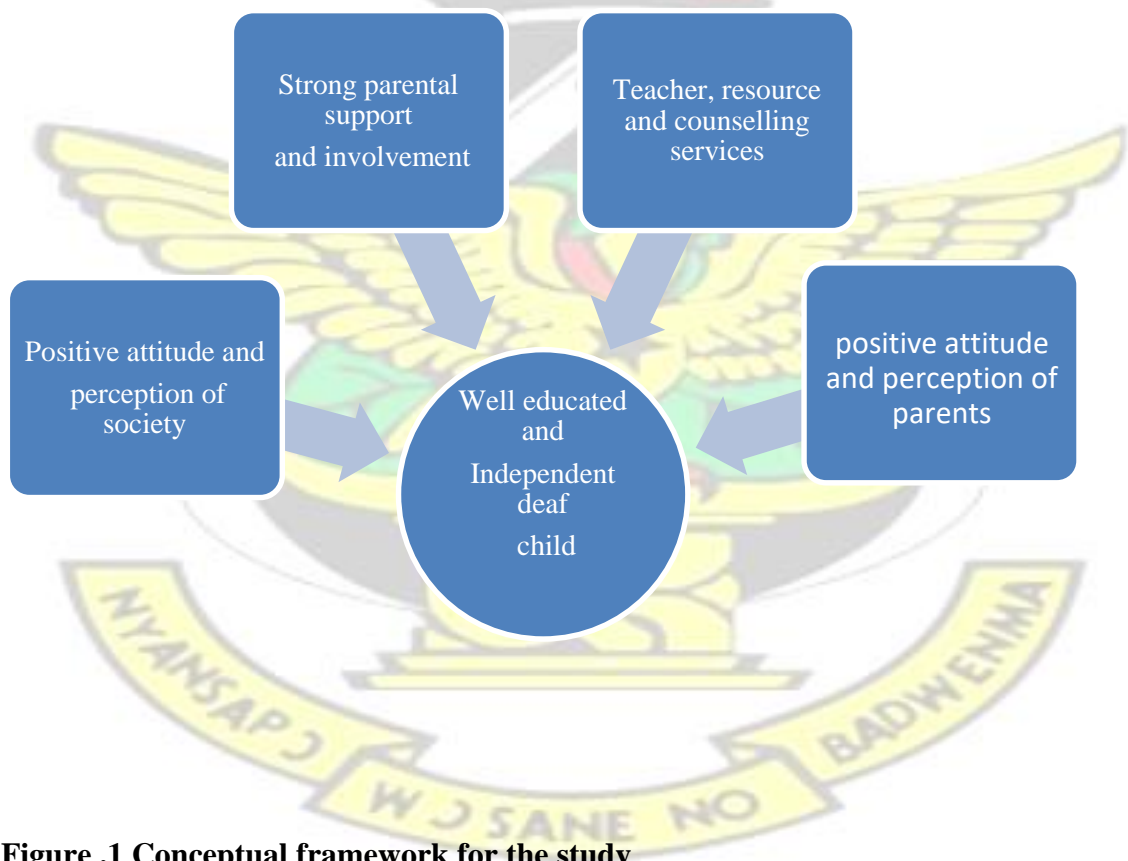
Strong parental support and involvement

Teacher, resource and counselling services

Positive attitude and perception of society

Well educated and Independent deaf child

positive attitude and perception of parents

NYANSAPƆ

W Ɔ SANE NO

BADWENMA

Figure .1 Conceptual framework for the study